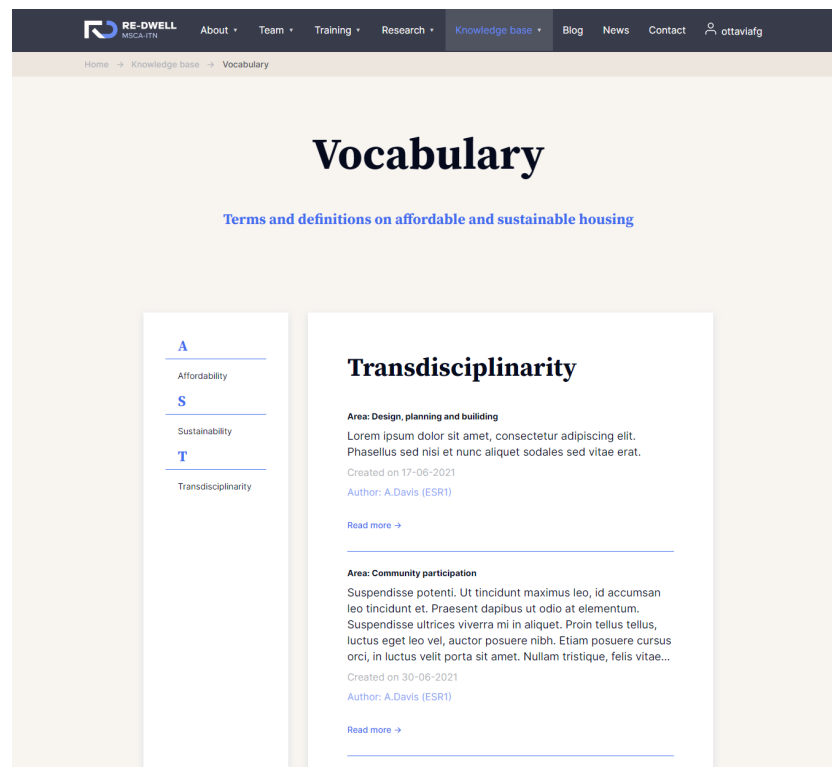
RE-DWELL
MSCA-ITN

About ▾ Team ▾ Training ▾ Research ▾ Knowledge base ▾ Blog News Contact ottaviafg

Home → Knowledge base → Vocabulary

Vocabulary

Terms and definitions on affordable and sustainable housing

A
Affordability
S
Sustainability
T
Transdisciplinarity

Transdisciplinarity

Area: Design, planning and builiding
Lorem ipsum dolor sit amet, consectetur adipiscing elit. Phasellus sed nisi et nunc aliquet sodales sed vitae erat.
Created on 17-06-2021
Author: A.Davis (ESR1)

Read more →

Area: Community participation
Suspendisse potenti. Ut tincidunt maximus leo, id accumsan leo tincidunt et. Praesent dapibus ut odio at elementum. Suspendisse ultrices viverra mi in aliquet. Proin tellus tellus, luctus eget leo vel, auctor posuere nibh. Etiam posuere cursus orci, in luctus velit porta sit amet. Nullam tristique, felis vitae...
Created on 30-06-2021
Author: A.Davis (ESR1)

Read more →